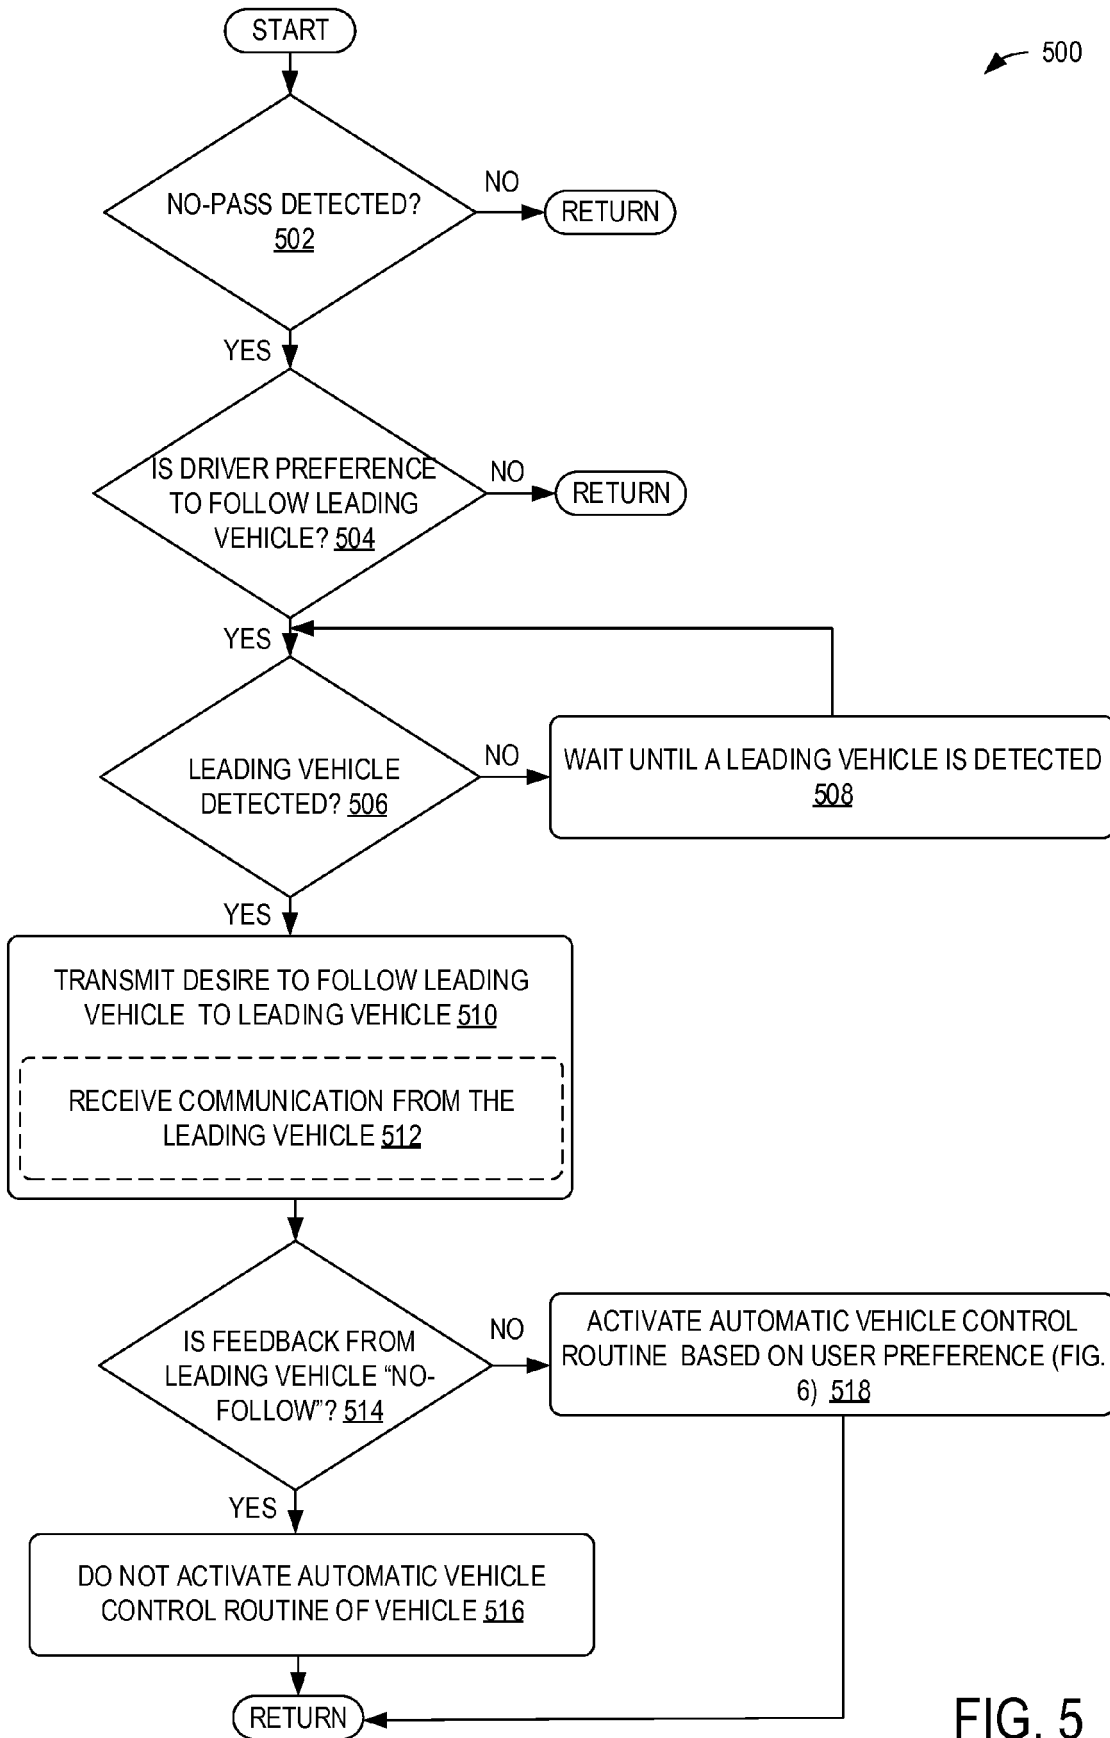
START

500

NO-PASS DETECTED? 502

NO

RETURN

YES

IS DRIVER PREFERENCE TO FOLLOW LEADING VEHICLE? 504

NO

RETURN

YES

LEADING VEHICLE DETECTED? 506

NO

WAIT UNTIL A LEADING VEHICLE IS DETECTED 508

YES

TRANSMIT DESIRE TO FOLLOW LEADING VEHICLE TO LEADING VEHICLE 510

RECEIVE COMMUNICATION FROM THE LEADING VEHICLE 512

IS FEEDBACK FROM LEADING VEHICLE “NO-FOLLOW”? 514

NO

ACTIVATE AUTOMATIC VEHICLE CONTROL ROUTINE BASED ON USER PREFERENCE (FIG. 6) 518

YES

DO NOT ACTIVATE AUTOMATIC VEHICLE CONTROL ROUTINE OF VEHICLE 516

RETURN

FIG. 5